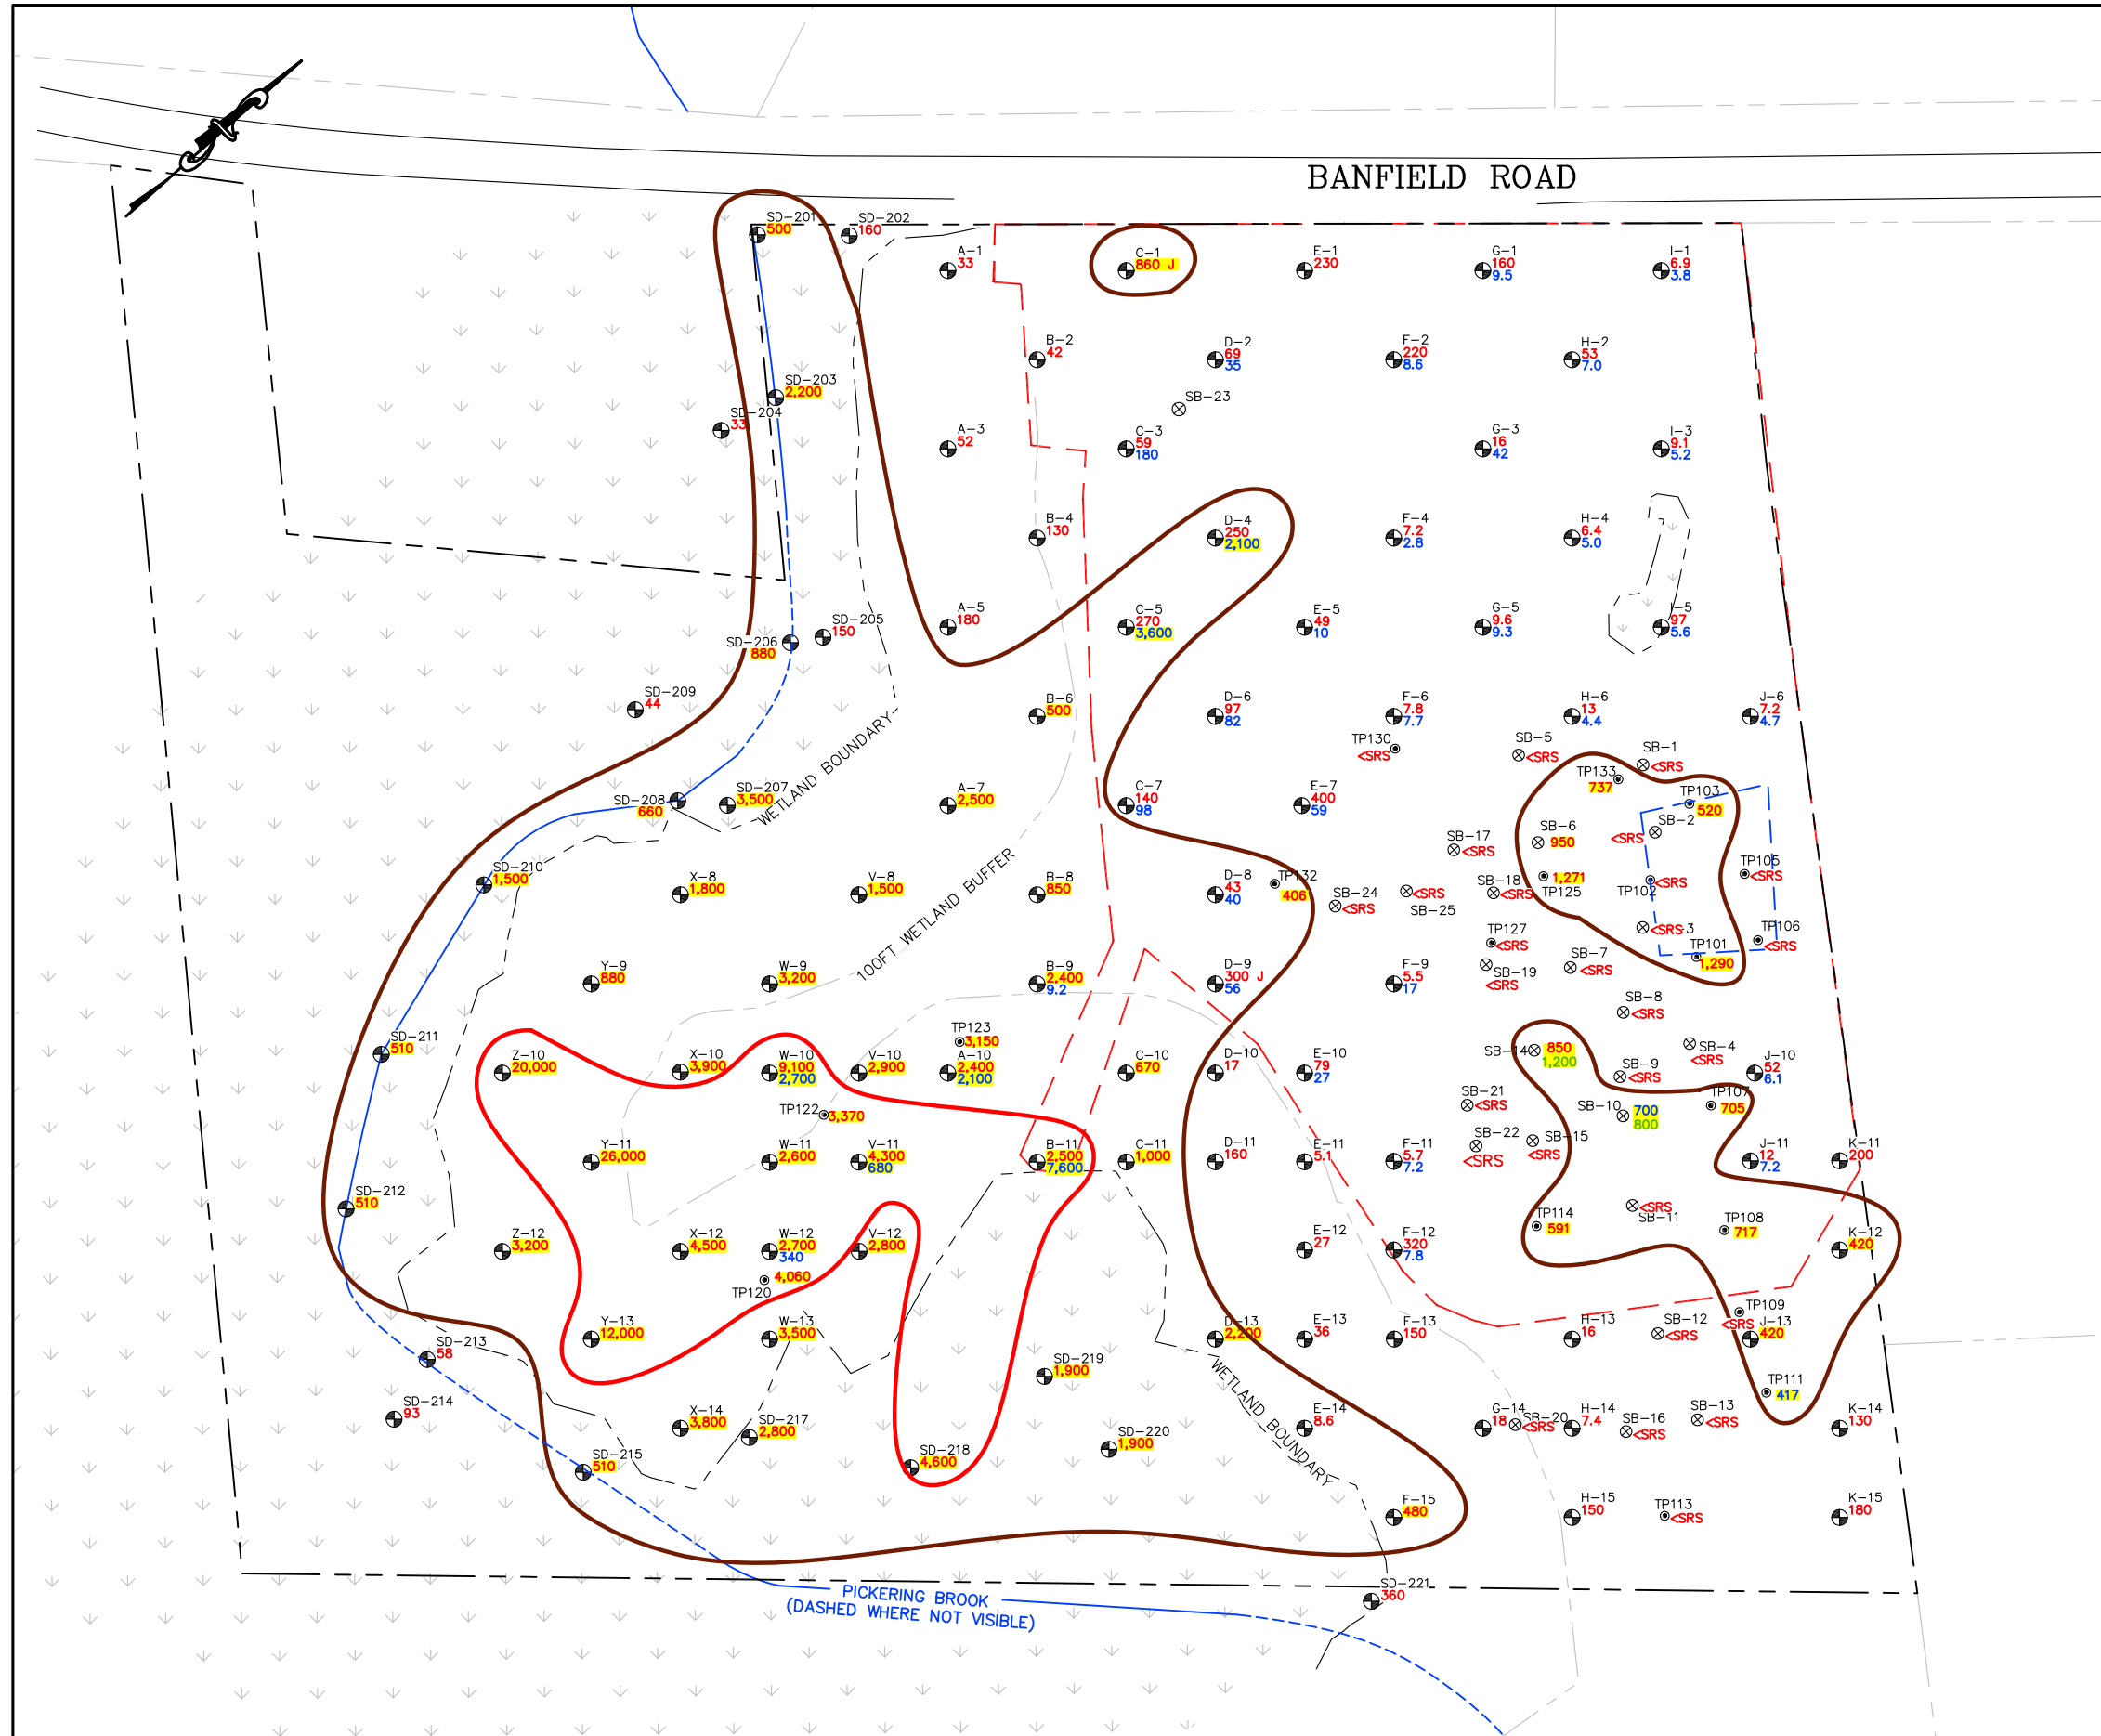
BANFIELD ROAD

SD-201
500
SD-202
160
A-1
33
C-1
860 J
E-1
230
G-1
160
9.5
I-1
6.9
3.8

B-2
42
D-2
69
35
F-2
220
8.6
H-2
53
7.0

SD-203
2,200
SD-204
33
SB-23
A-3
52
C-3
59
180
G-3
16
42
I-3
9.1
5.2

B-4
130
D-4
250
2,100
F-4
7.2
2.8
H-4
6.4
5.0

SD-205
150
SD-206
880
A-5
180
C-5
270
3,600
E-5
49
10
G-5
9.6
9.3
I-5
97
5.6

SD-209
44
B-6
500
D-6
97
82
F-6
7.8
7.7
H-6
13
4.4
J-6
7.2
4.7

TP130
<SRS
SB-5
<SRS
SB-1
<SRS
TP133
737
TP103
520
SB-2
<SRS

WETLAND BOUNDARY
SD-207
3,500
SD-208
660
A-7
2,500
C-7
140
98
E-7
400
59
SB-6
950
SB-17
<SRS
TP105
<SRS

SD-210
1,500
X-8
1,800
V-8
1,500
100FT WETLAND BUFFER
B-8
850
D-8
43
40
TP132
406
SB-24
<SRS
<SRS
SB-25
SB-18
<SRS
1,271
TP125
TP102
<SRS

TP127
<SRS
<SRS 3
TP101
1,290
TP106
<SRS

Y-9
880
W-9
3,200
B-9
2,400
9.2
D-9
300 J
56
F-9
5.5
17
SB-19
<SRS
SB-7
<SRS
SB-8
<SRS

SD-211
510
Z-10
20,000
X-10
3,900
W-10
9,100
2,700
V-10
2,900
TP123
3,150
A-10
2,400
2,100
C-10
670
D-10
17
E-10
79
27
SB-14
850
1,200
SB-4
<SRS
SB-9
<SRS
J-10
52
6.1

TP122
3,370
SB-21
<SRS
SB-10
700
800
TP107
705

Y-11
26,000
W-11
2,600
V-11
4,300
680
B-11
2,500
7,600
C-11
1,000
D-11
160
E-11
5.1
F-11
5.7
7.2
SB-22
<SRS
SB-15
<SRS
J-11
12
7.2
K-11
200

SD-212
510
TP114
591
<SRS
SB-11
TP108
717

Z-12
3,200
X-12
4,500
W-12
2,700
340
V-12
2,800
E-12
27
F-12
320
7.8
K-12
420
4,060
TP120

SD-213
58
Y-13
12,000
W-13
3,500
D-13
2,200
E-13
36
F-13
150
H-13
16
SB-12
<SRS
TP109
<SRS
J-13
420

SD-219
1,900
WETLAND BOUNDARY
TP111
417

SD-214
93
X-14
3,800
SD-217
2,800
SD-220
1,900
E-14
8.6
G-14
18
SB-20
<SRS
H-14
7.4
SB-16
<SRS
SB-13
<SRS
K-14
130

SD-215
510
SD-218
4,600
F-15
480
H-15
150
TP113
<SRS
K-15
180

PICKERING BROOK
(DASHED WHERE NOT VISIBLE)
SD-221
360